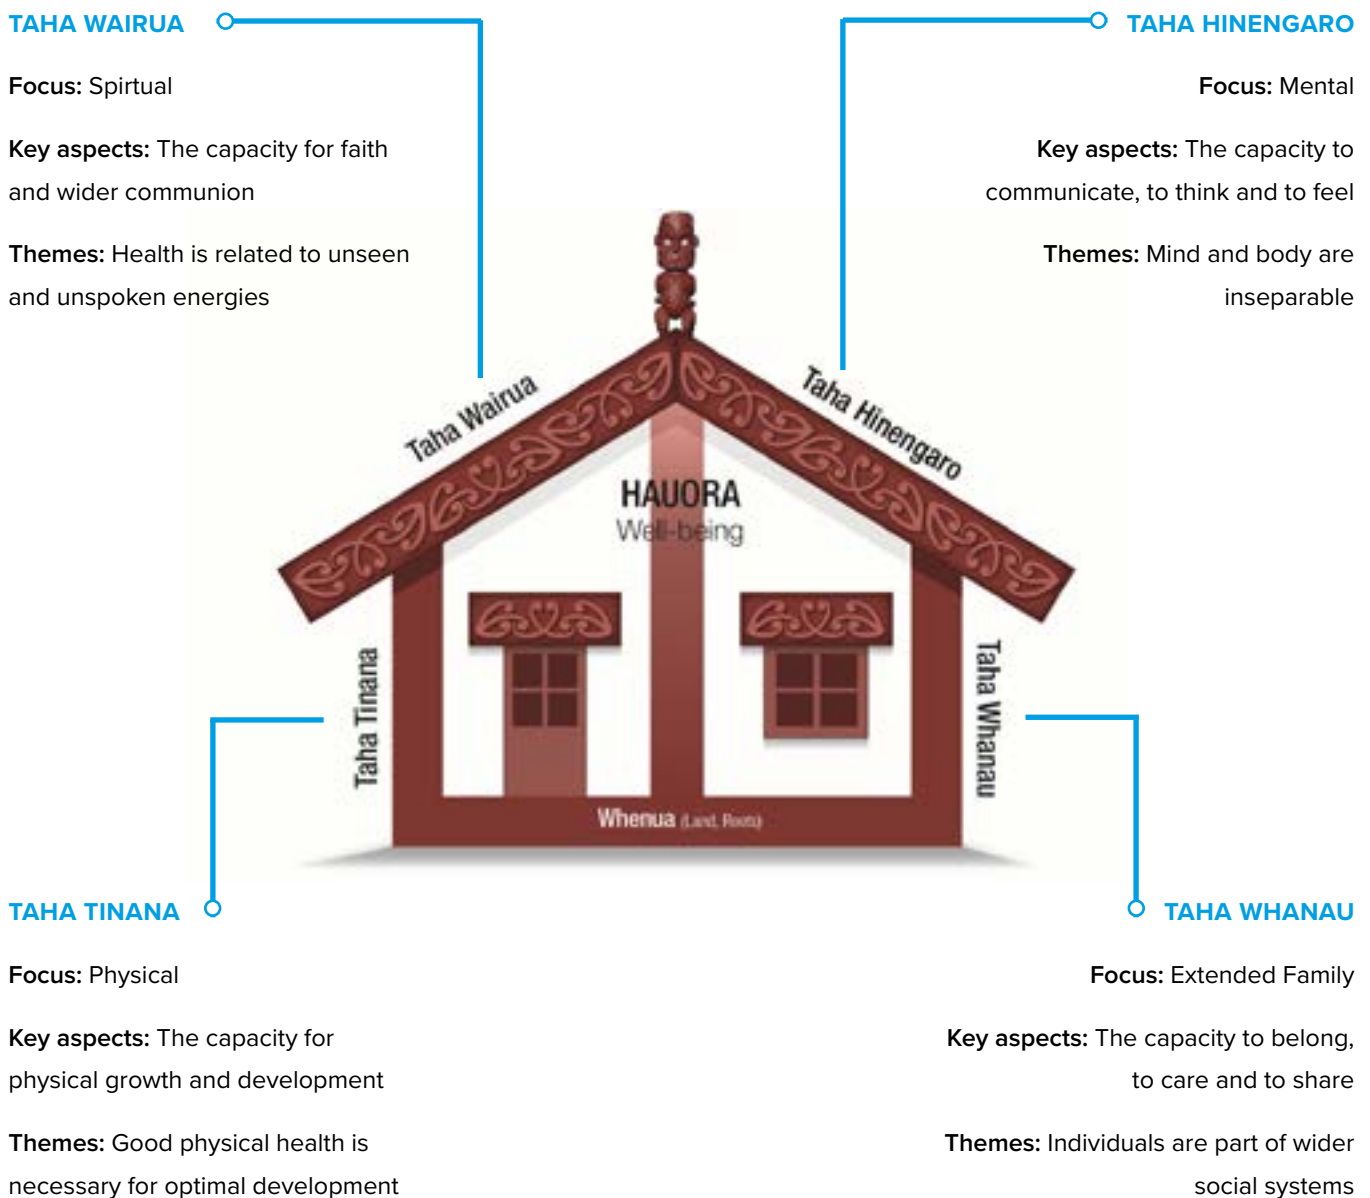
TAHA WAIRUA

Focus: Spirtual

Key aspects: The capacity for faith and wider communion

Themes: Health is related to unseen and unspoken energies

TAHA HINENGARO

Focus: Mental

Key aspects: The capacity to communicate, to think and to feel

Themes: Mind and body are inseparable

Taha Wairua

Taha Hinengaro

HAUORA
Well-being

Taha Tinana

Taha Whanau

Whenua (Land, Roots)

TAHA TINANA

Focus: Physical

Key aspects: The capacity for physical growth and development

Themes: Good physical health is necessary for optimal development

TAHA WHANAU

Focus: Extended Family

Key aspects: The capacity to belong, to care and to share

Themes: Individuals are part of wider social systems